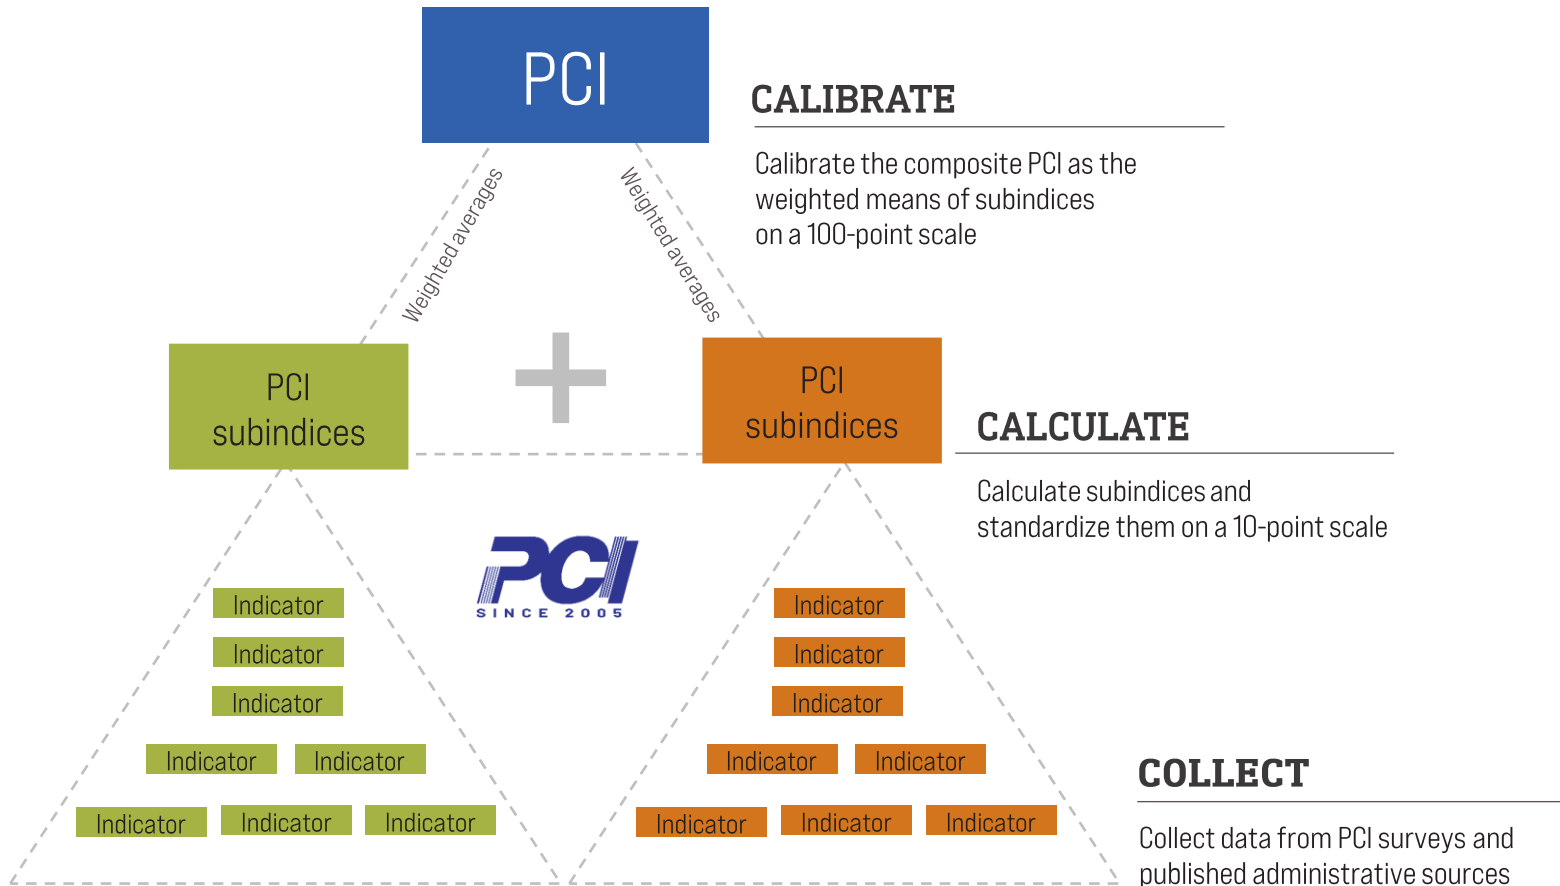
PCI

CALIBRATE

Calibrate the composite PCI as the weighted means of subindices on a 100-point scale

Weighted averages

Weighted averages

PCI subindices

PCI subindices

CALCULATE

Calculate subindices and standardize them on a 10-point scale

PCI
SINCE 2005

Indicator
Indicator
Indicator
Indicator Indicator
Indicator Indicator Indicator

Indicator
Indicator
Indicator
Indicator Indicator
Indicator Indicator Indicator

COLLECT

Collect data from PCI surveys and published administrative sources